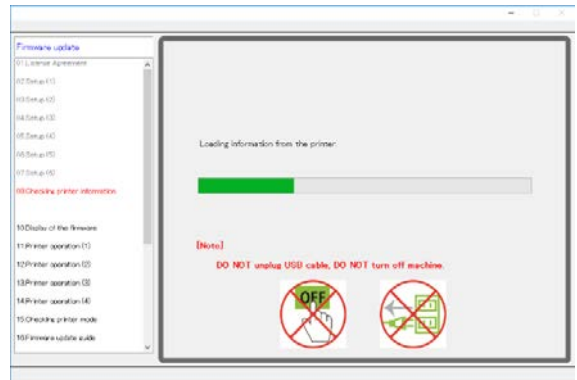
Firmware update
01.License Agreement
02.Setup (1)
03.Setup (2)
04.Setup (3)
05.Setup (4)
06.Setup (5)
07.Setup (6)
08.Checking printer information
10.Display of the firmware
11.Printer operation (1)
12.Printer operation (2)
13.Printer operation (3)
14.Printer operation (4)
15.Checking printer mode
16.Firmware update guide

Loading information from the printer.

[Note]
DO NOT unplug USB cable, DO NOT turn off machine.

OFF